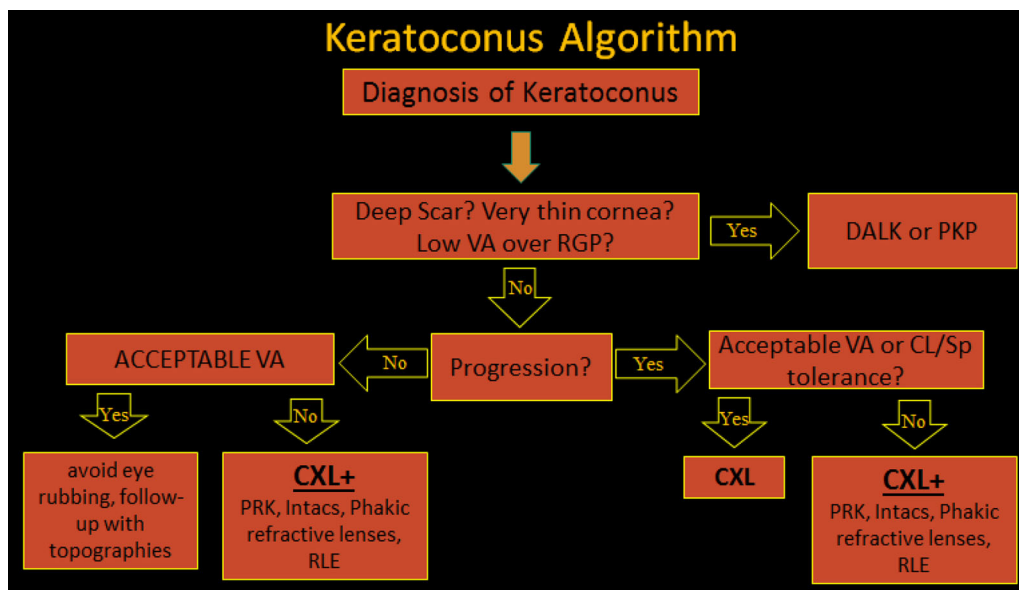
Keratoconus Algorithm

Diagnosis of Keratoconus

Deep Scar? Very thin cornea? Low VA over RGP?

Yes

DALK or PKP

No

ACCEPTABLE VA

No

Progression?

Yes

Acceptable VA or CL/Sp tolerance?

Yes

No

avoid eye rubbing, follow-up with topographies

CXL+
PRK, Intacs, Phakic refractive lenses, RLE

Yes

No

CXL

CXL+
PRK, Intacs, Phakic refractive lenses, RLE